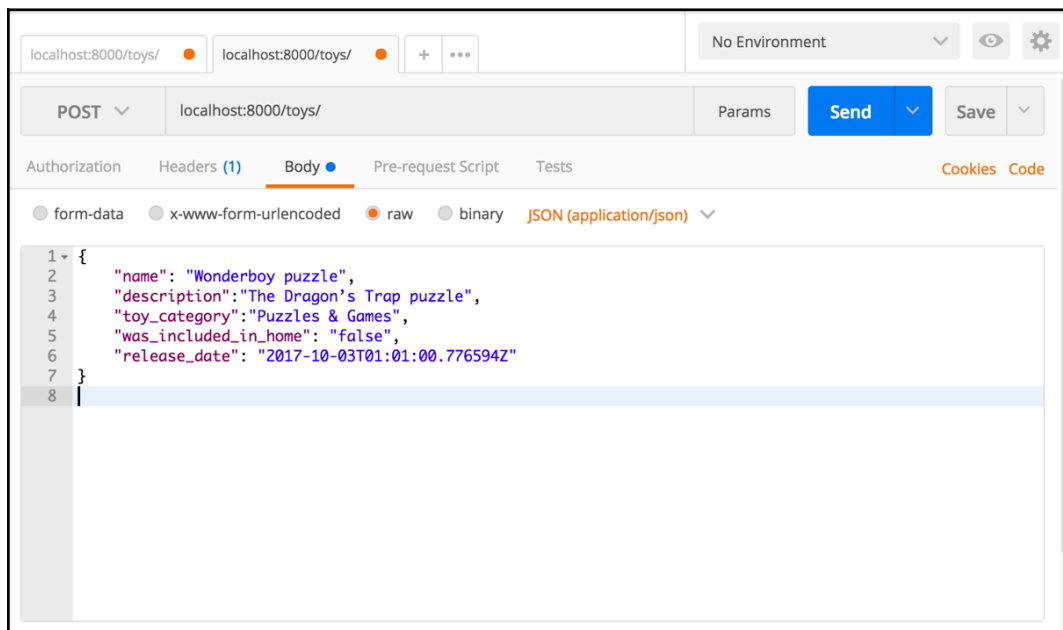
localhost:8000/toys/
localhost:8000/toys/
+ •••
No Environment

POST
localhost:8000/toys/
Params
Send
Save

Authorization
Headers (1)
Body
Pre-request Script
Tests
Cookies
Code

form-data
x-www-form-urlencoded
raw
binary
JSON (application/json)

1 {
2     "name": "Wonderboy puzzle",
3     "description":"The Dragon's Trap puzzle",
4     "toy_category":"Puzzles & Games",
5     "was_included_in_home": "false",
6     "release_date": "2017-10-03T01:01:00.776594Z"
7 }
8